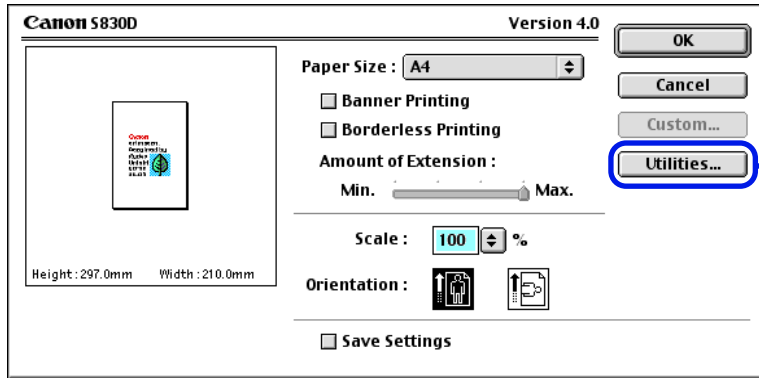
Canon S830D

Version 4.0

OK

Cancel

Custom...

Utilities...

Paper Size : A4

Banner Printing

Borderless Printing

Amount of Extension :

Min. Max.

Scale : 100 %

Orientation :

Save Settings

Height : 297.0mm Width : 210.0mm